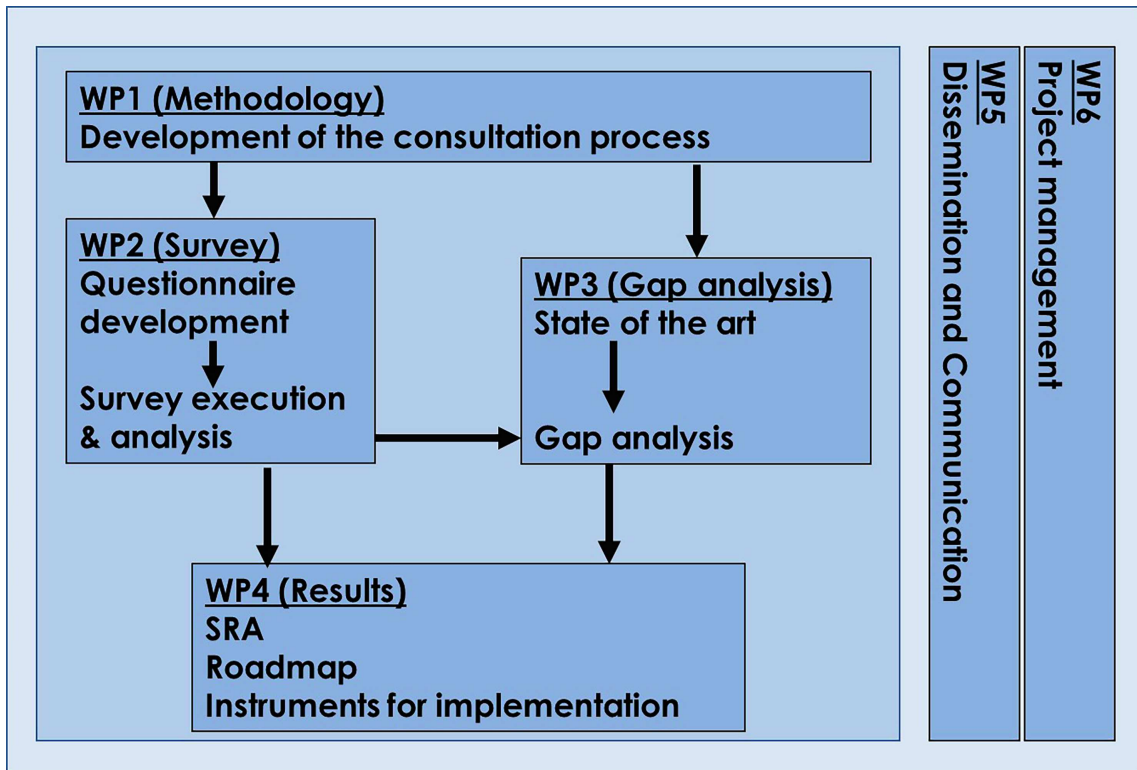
WP1 (Methodology)
Development of the consultation process

WP2 (Survey)
Questionnaire development

Survey execution & analysis

WP3 (Gap analysis)
State of the art

Gap analysis

WP4 (Results)
SRA
Roadmap
Instruments for implementation

WP5
Dissemination and Communication

WP6
Project management